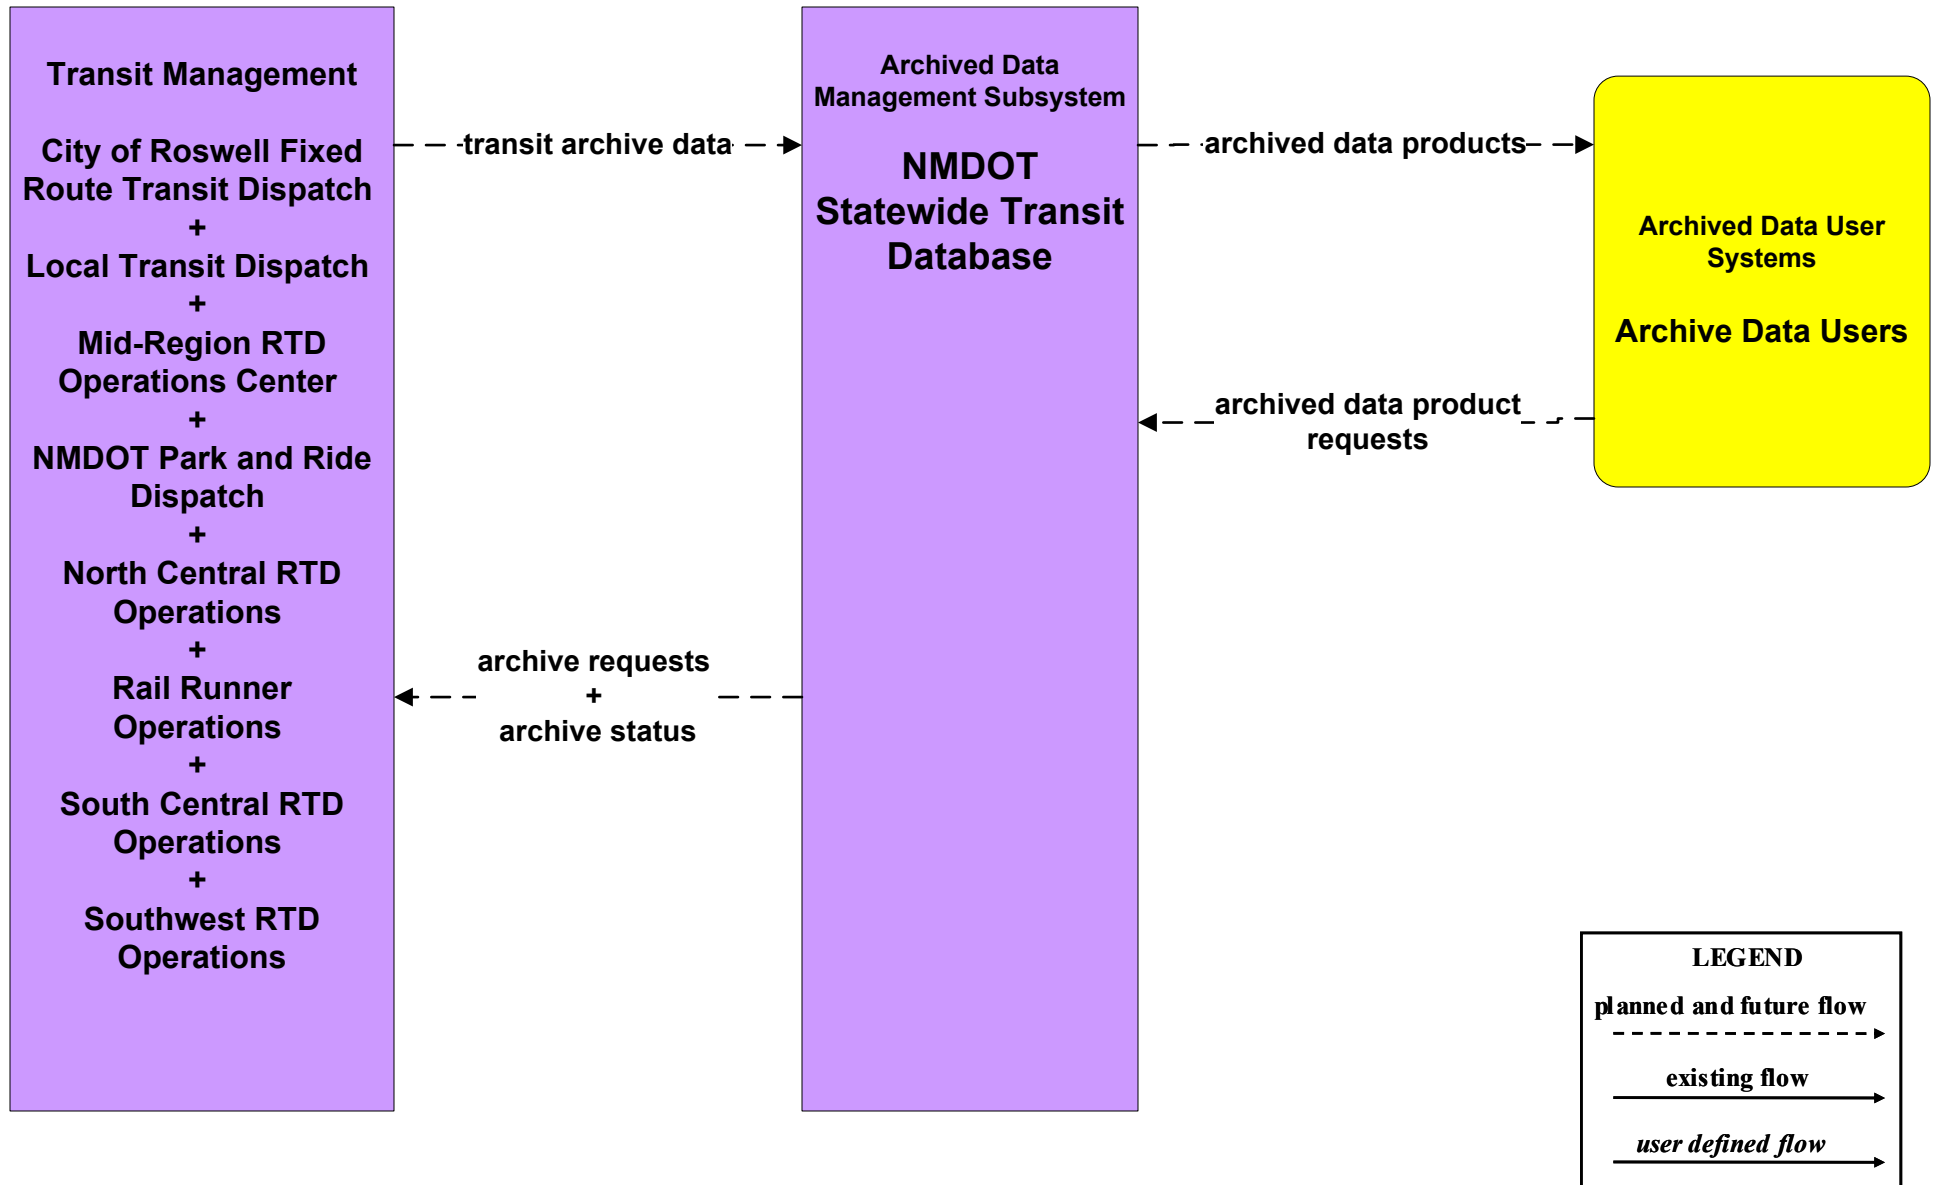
Transit Management

City of Roswell Fixed Route Transit Dispatch
+
Local Transit Dispatch
+
Mid-Region RTD Operations Center
+
NMDOT Park and Ride Dispatch
+
North Central RTD Operations
+
Rail Runner Operations
+
South Central RTD Operations
+
Southwest RTD Operations

transit archive data

archive requests
+
archive status

Archived Data Management Subsystem

NMDOT Statewide Transit Database

archived data products

archived data product requests

Archived Data User Systems

Archive Data Users

LEGEND
planned and future flow
existing flow
user defined flow